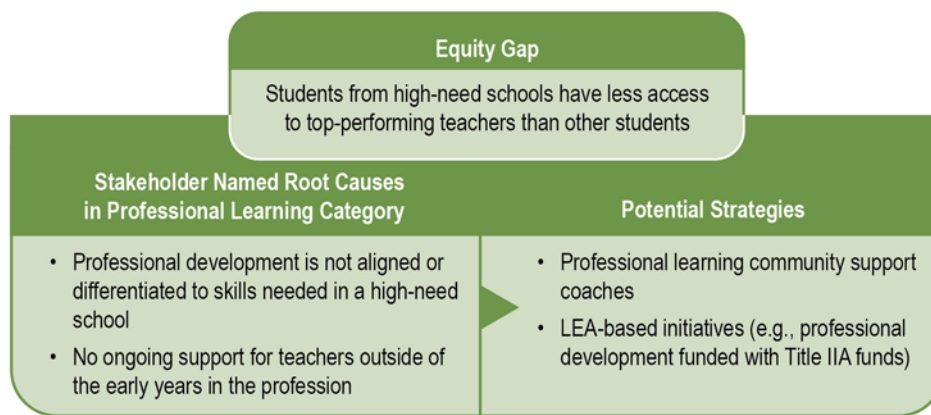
Equity Gap

Students from high-need schools have less access to top-performing teachers than other students

Stakeholder Named Root Causes in Professional Learning Category

- Professional development is not aligned or differentiated to skills needed in a high-need school
- No ongoing support for teachers outside of the early years in the profession

Potential Strategies

- Professional learning community support coaches
- LEA-based initiatives (e.g., professional development funded with Title IIA funds)